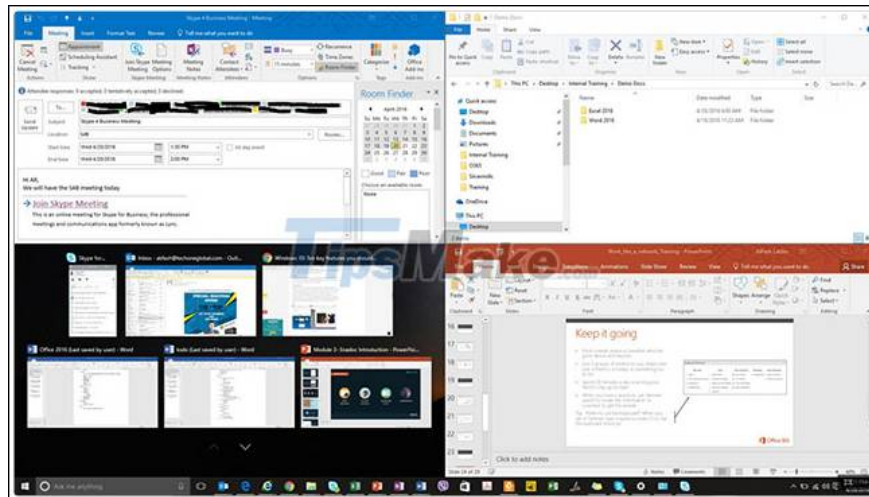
Skype 4 Business Meeting - Meeting

File Meeting Insert Format Text Review Tell me what you want to do

Cancel Meeting Appointment Scheduling Assistant Tracking Join Skype Meeting Meeting Options Meeting Notes Contact Attendees Busy 15 minutes Recurrence Time Zones Room Finder Categorize Office Add-ins

Room Finder

April 2016

Su Mo Tu We Th Fr Sa

Send Update

To...

Subject Skype 4 Business Meeting

Location SAB

Start time Wed 4/20/2016 4:30 PM All day event

End time Wed 4/20/2016 5:00 PM

Good Fair Poor

Choose an available room:

None

Hi All,
We will have the SAB meeting today

→ Join Skype Meeting

This is an online meeting for Skype for Business, the professional meetings and communications app formerly known as Lync.

Demo Docs

File Home Share View

This PC > Desktop > Internal Training > Demo Docs

Name Date modified Type Size

Excel 2016 File folder

Word 2016 File folder

Quick access

Desktop

Downloads

Documents

Pictures

Internal Training

O365

Sincerelib

Training

OneDrive

This PC

Desktop

2 items

TipsMake

Skype for...

Inbox - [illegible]@techoreglobal.com - Outl...

Windows 10: Six key features you should...

Office 2016 (Last saved by user) - Word

todo (Last saved by user) - Word

Module 3 - Enable Introduction - PowerPoi...

Slide Show Review View Tell me what you want to do

Find Replace Select

Paste New Slide Layout Reset Section

Clipboard Slides Font Paragraph Drawing Editing

Keep it going

Click to add notes

Office 365

Ask me anything